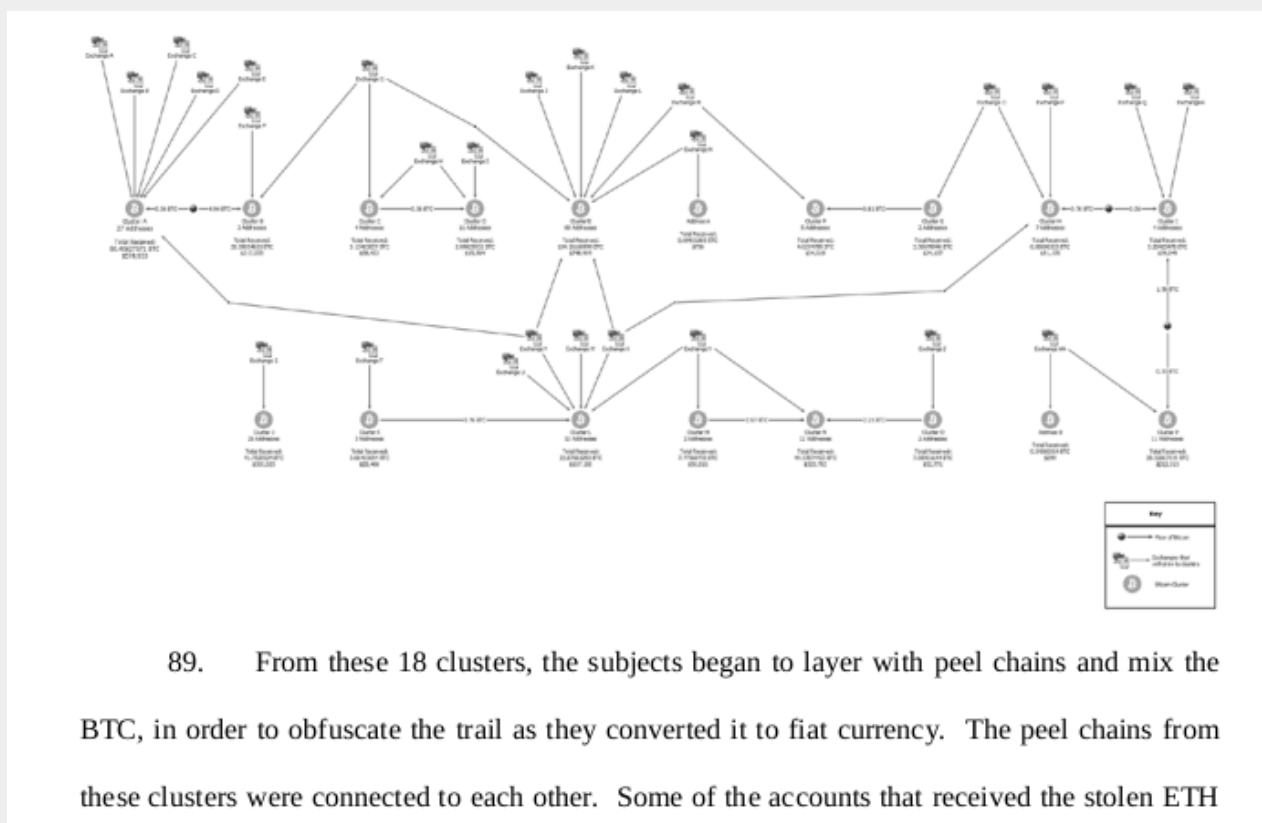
Exchange A

Exchange C

Exchange B

Exchange D

Exchange E

Exchange F

Exchange G

Exchange H

Exchange I

Exchange J

Exchange K

Exchange L

Exchange M

Exchange N

Exchange O

Exchange P

Exchange Q

Cluster A
27 Addresses

Total Received:
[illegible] BTC
$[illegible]

0.36 BTC

0.64 BTC

Cluster B
2 Addresses

Total Received:
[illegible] BTC
$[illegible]

Cluster C
4 Addresses

Total Received:
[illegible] BTC
$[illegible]

0.38 BTC

Cluster D
61 Addresses

Total Received:
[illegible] BTC
$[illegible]

Cluster E
88 Addresses

Total Received:
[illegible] BTC
$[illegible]

Address A

Total Received:
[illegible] BTC
$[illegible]

Cluster F
8 Addresses

Total Received:
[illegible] BTC
$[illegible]

0.83 BTC

Cluster G
2 Addresses

Total Received:
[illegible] BTC
$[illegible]

Cluster H
7 Addresses

Total Received:
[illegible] BTC
$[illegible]

0.78 BTC

0.34

Cluster I
7 Addresses

Total Received:
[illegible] BTC
$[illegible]

1.95 BTC

0.34 BTC

Exchange T

Exchange R

Exchange S

Exchange U

Exchange V

Exchange W

Exchange X

Exchange Y

Exchange Z

Exchange AA

Cluster J
16 Addresses

Total Received:
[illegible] BTC
$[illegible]

Cluster K
3 Addresses

Total Received:
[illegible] BTC
$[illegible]

0.78 BTC

Cluster L
32 Addresses

Total Received:
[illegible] BTC
$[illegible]

Cluster M
2 Addresses

Total Received:
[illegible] BTC
$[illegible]

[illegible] BTC

Cluster N
22 Addresses

Total Received:
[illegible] BTC
$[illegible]

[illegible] BTC

Cluster O
2 Addresses

Total Received:
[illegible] BTC
$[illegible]

Address B

Total Received:
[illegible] BTC
$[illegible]

Cluster P
11 Addresses

Total Received:
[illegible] BTC
$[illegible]

Key

Flow of Bitcoin

Exchanges that withdrew to clusters

Stolen Cluster

89. From these 18 clusters, the subjects began to layer with peel chains and mix the BTC, in order to obfuscate the trail as they converted it to fiat currency. The peel chains from these clusters were connected to each other. Some of the accounts that received the stolen ETH